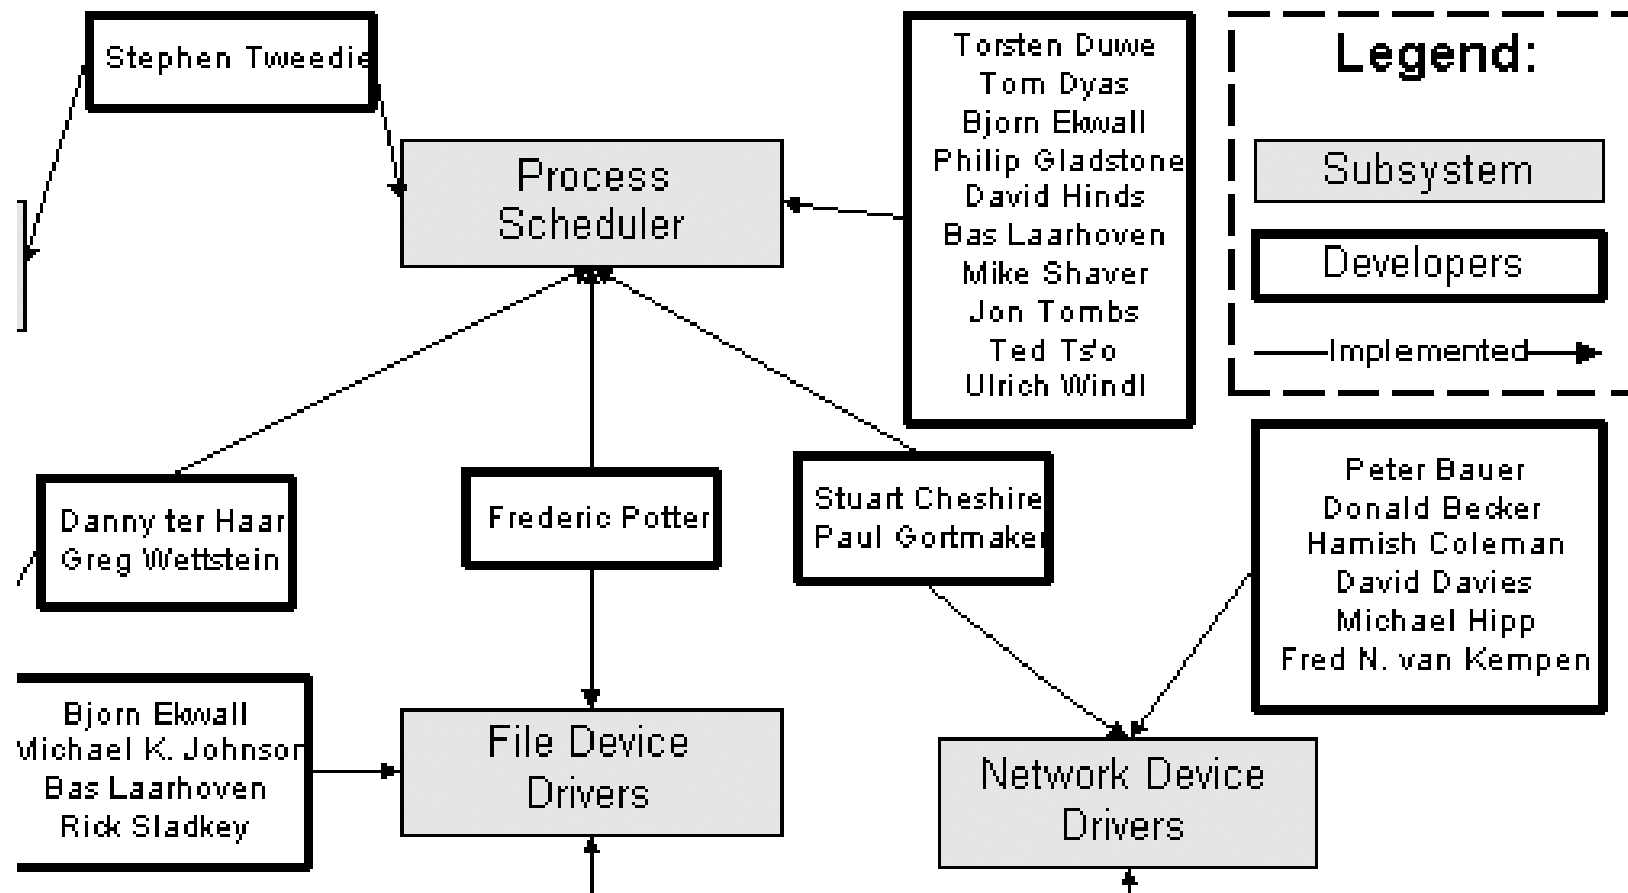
Stephen Tweedie

Process Scheduler

Torsten Duwe
Tom Dyas
Bjorn Ekwall
Philip Gladstone
David Hinds
Bas Laarhoven
Mike Shaver
Jon Tombs
Ted Ts'o
Ulrich Windl

Legend:

Subsystem

Developers

Implemented

Danny ter Haar
Greg Wettstein

Frederic Potter

Stuart Cheshire
Paul Gortmaker

Peter Bauer
Donald Becker
Hamish Coleman
David Davies
Michael Hipp
Fred N. van Kempen

Bjorn Ekwall
Michael K. Johnson
Bas Laarhoven
Rick Sladkey

File Device Drivers

Network Device Drivers